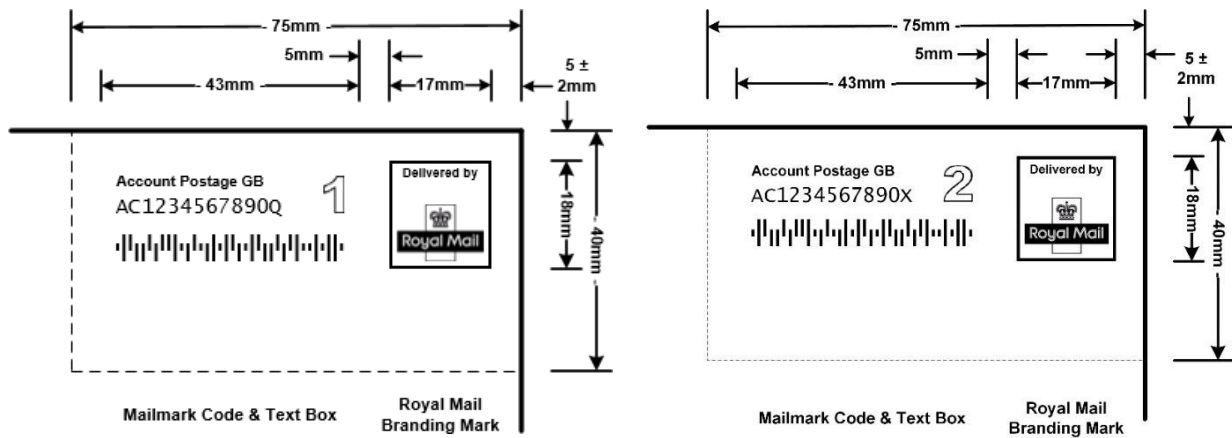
75mm
5mm
43mm
17mm
5 ± 2mm
Account Postage GB
AC1234567890Q
1
Delivered by
Royal Mail
18mm
40mm
Mailmark Code & Text Box
Royal Mail Branding Mark

75mm
5mm
43mm
17mm
5 ± 2mm
Account Postage GB
AC1234567890X
2
Delivered by
Royal Mail
18mm
40mm
Mailmark Code & Text Box
Royal Mail Branding Mark